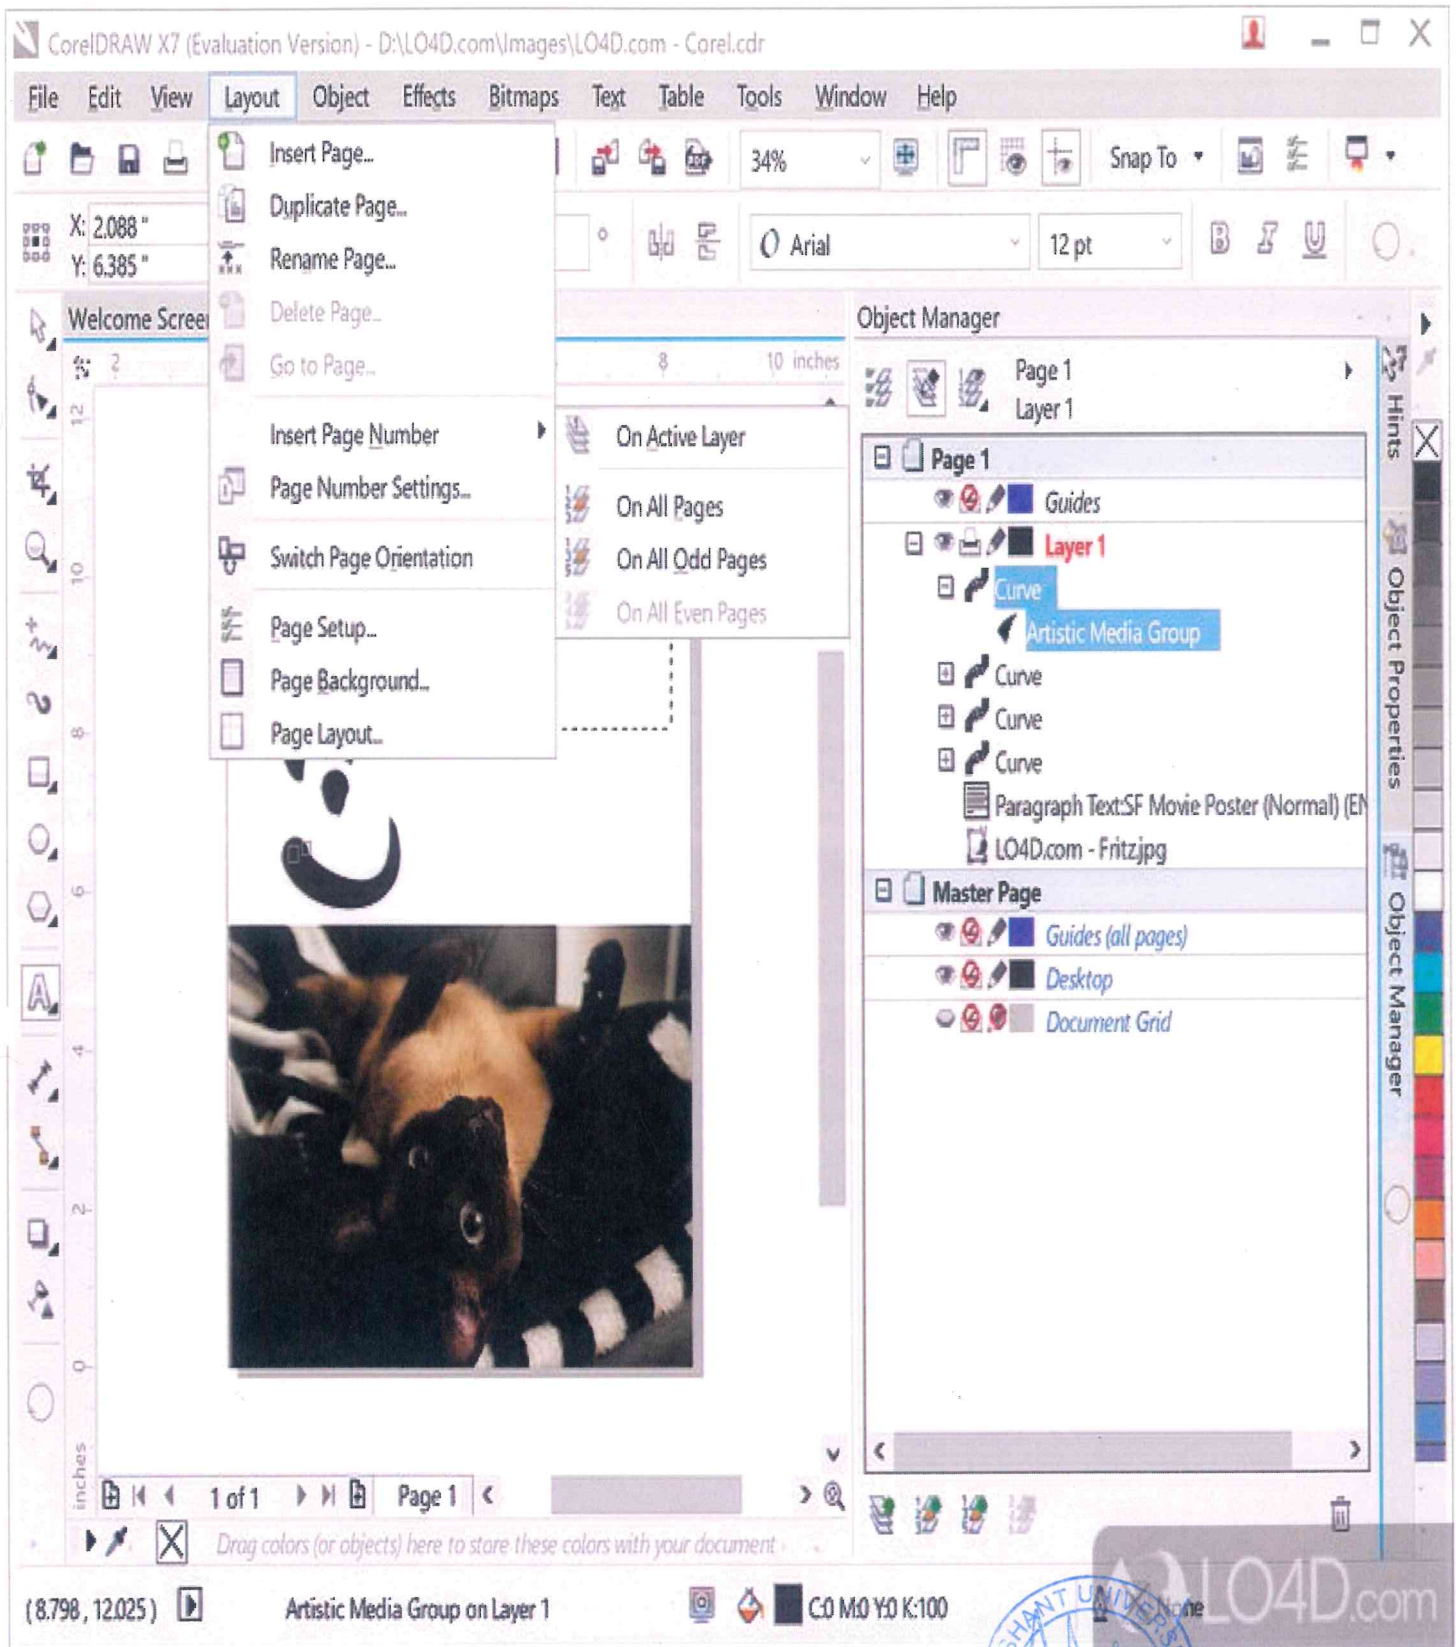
CorelDRAW X7 (Evaluation Version) - D:\LO4D.com\Images\LO4D.com - Corel.cdr

File Edit View Layout Object Effects Bitmaps Text Table Tools Window Help

34%

Snap To

X: 2.088 "
Y: 6.385 "

Arial 12 pt

Welcome Screen

Insert Page...
Duplicate Page...
Rename Page...
Delete Page...
Go to Page...
Insert Page Number
Page Number Settings...
Switch Page Orientation
Page Setup...
Page Background...
Page Layout...

On Active Layer
On All Pages
On All Odd Pages
On All Even Pages

2 8 10 inches

12 10 8 6 4 2 0 inches

Object Manager

Page 1
Layer 1

Page 1
Guides
Layer 1
Curve
Artistic Media Group
Curve
Curve
Curve
Paragraph Text:SF Movie Poster (Normal) (EN
LO4D.com - Fritz.jpg
Master Page
Guides (all pages)
Desktop
Document Grid

Hints
Object Properties
Object Manager

1 of 1 Page 1

Drag colors (or objects) here to store these colors with your document

(8.798 , 12.025 ) Artistic Media Group on Layer 1 C:0 M:0 Y:0 K:100 None

LO4D.com